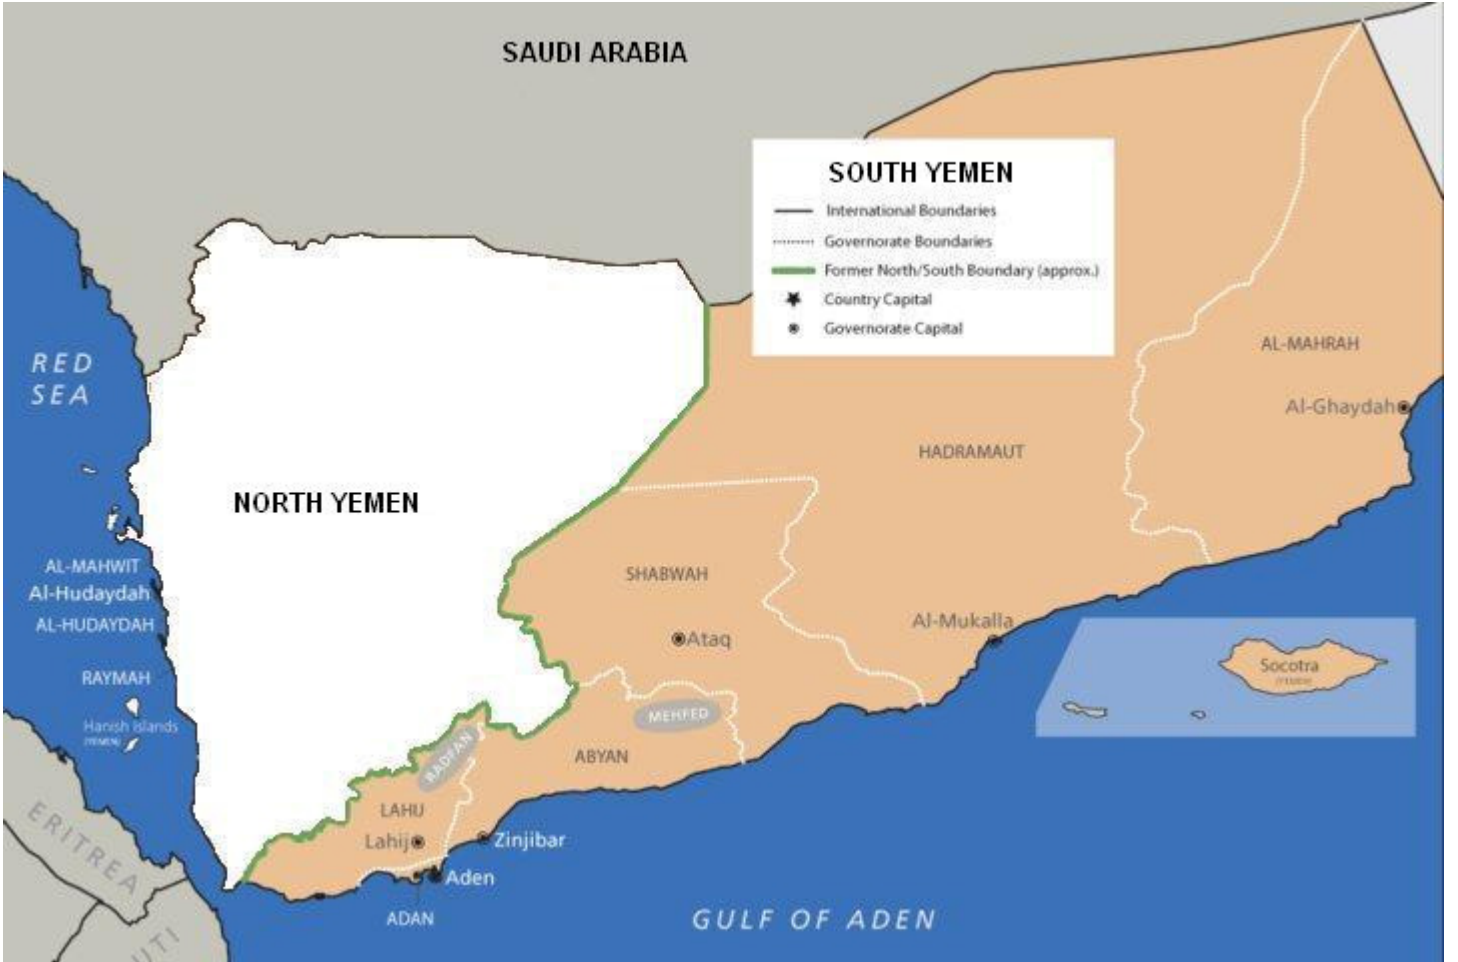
SAUDI ARABIA

SOUTH YEMEN
International Boundaries
Governorate Boundaries
Former North/South Boundary (approx.)
Country Capital
Governorate Capital

RED SEA

AL-MAHRAH
Al-Ghaydah

HADRAMAUT

NORTH YEMEN

AL-MAHWIT
Al-Hudaydah
AL-HUDAYDAH

SHABWAH
Ataq

Al-Mukalla

Socotra
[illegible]

RAYMAH

Hanish Islands
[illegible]

MEHFED
RADFAN
ABYAN

LAHIJ
Lahij
Zinjibar
Aden
ADAN

ERITREA

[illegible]

GULF OF ADEN